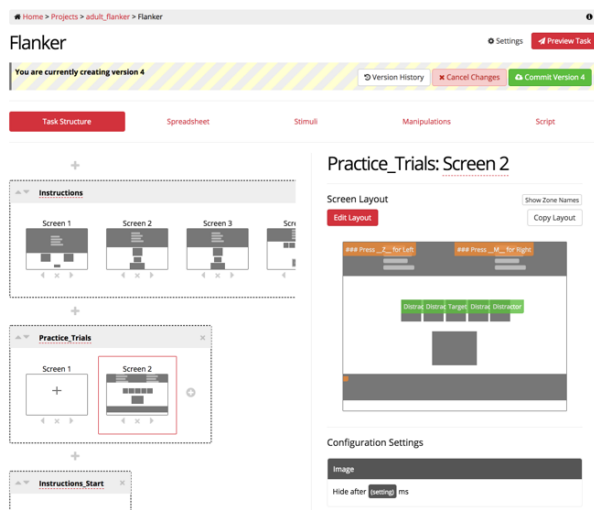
Home > Projects > adult_flanker > Flanker

Flanker

Settings
Preview Task

You are currently creating version 4

Version History
Cancel Changes
Commit Version 4

Task Structure
Spreadsheet
Stimuli
Manipulations
Script

Instructions

Screen 1
Screen 2
Screen 3
Scre

Practice_Trials

Screen 1
Screen 2

Instructions_Start

Practice_Trials: Screen 2

Screen Layout
Show Zone Names
Edit Layout
Copy Layout

### Press _Z_ for Left
### Press _M_ for Right

Distrac
Distrac
Target
Distrac
Distracter

Configuration Settings

Image

Hide after (setting) ms